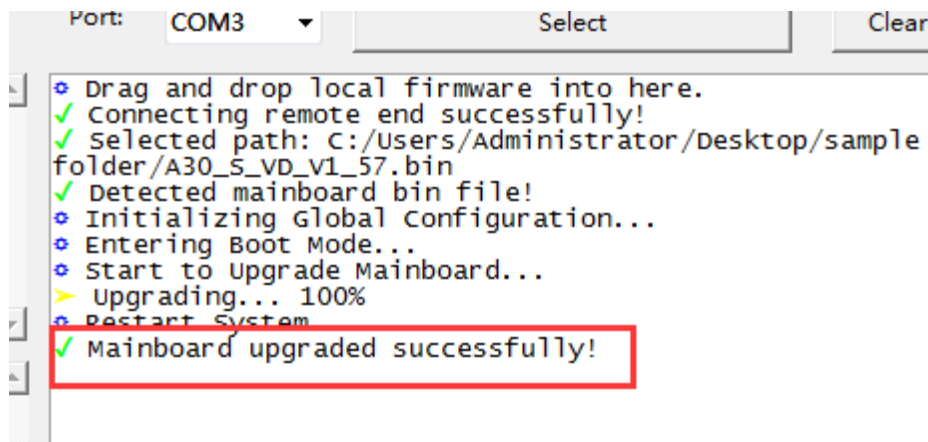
Port: COM3 Select Clear

Drag and drop local firmware into here.
✓ Connecting remote end successfully!
✓ Selected path: C:/Users/Administrator/Desktop/sample folder/A30_S_VD_V1_57.bin
✓ Detected mainboard bin file!
Initializing Global Configuration...
Entering Boot Mode...
Start to Upgrade Mainboard...
Upgrading... 100%
Restart System
✓ Mainboard upgraded successfully!